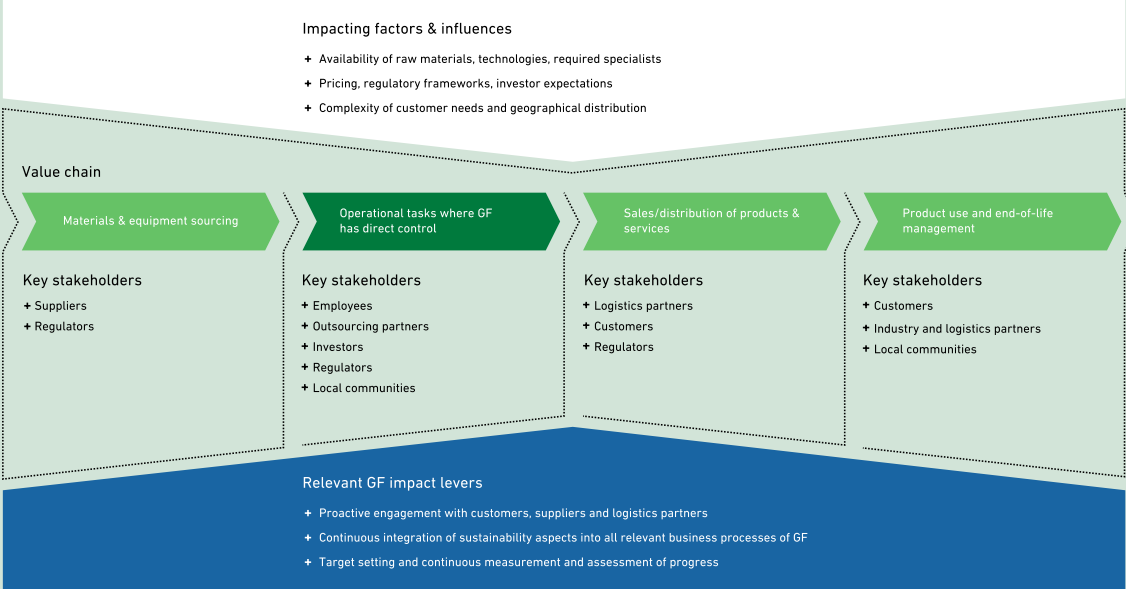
Impacting factors & influences

+ Availability of raw materials, technologies, required specialists
+ Pricing, regulatory frameworks, investor expectations
+ Complexity of customer needs and geographical distribution

Value chain

Materials & equipment sourcing

Key stakeholders
+ Suppliers
+ Regulators

Operational tasks where GF has direct control

Key stakeholders
+ Employees
+ Outsourcing partners
+ Investors
+ Regulators
+ Local communities

Sales/distribution of products & services

Key stakeholders
+ Logistics partners
+ Customers
+ Regulators

Product use and end-of-life management

Key stakeholders
+ Customers
+ Industry and logistics partners
+ Local communities

Relevant GF impact levers

+ Proactive engagement with customers, suppliers and logistics partners
+ Continuous integration of sustainability aspects into all relevant business processes of GF
+ Target setting and continuous measurement and assessment of progress